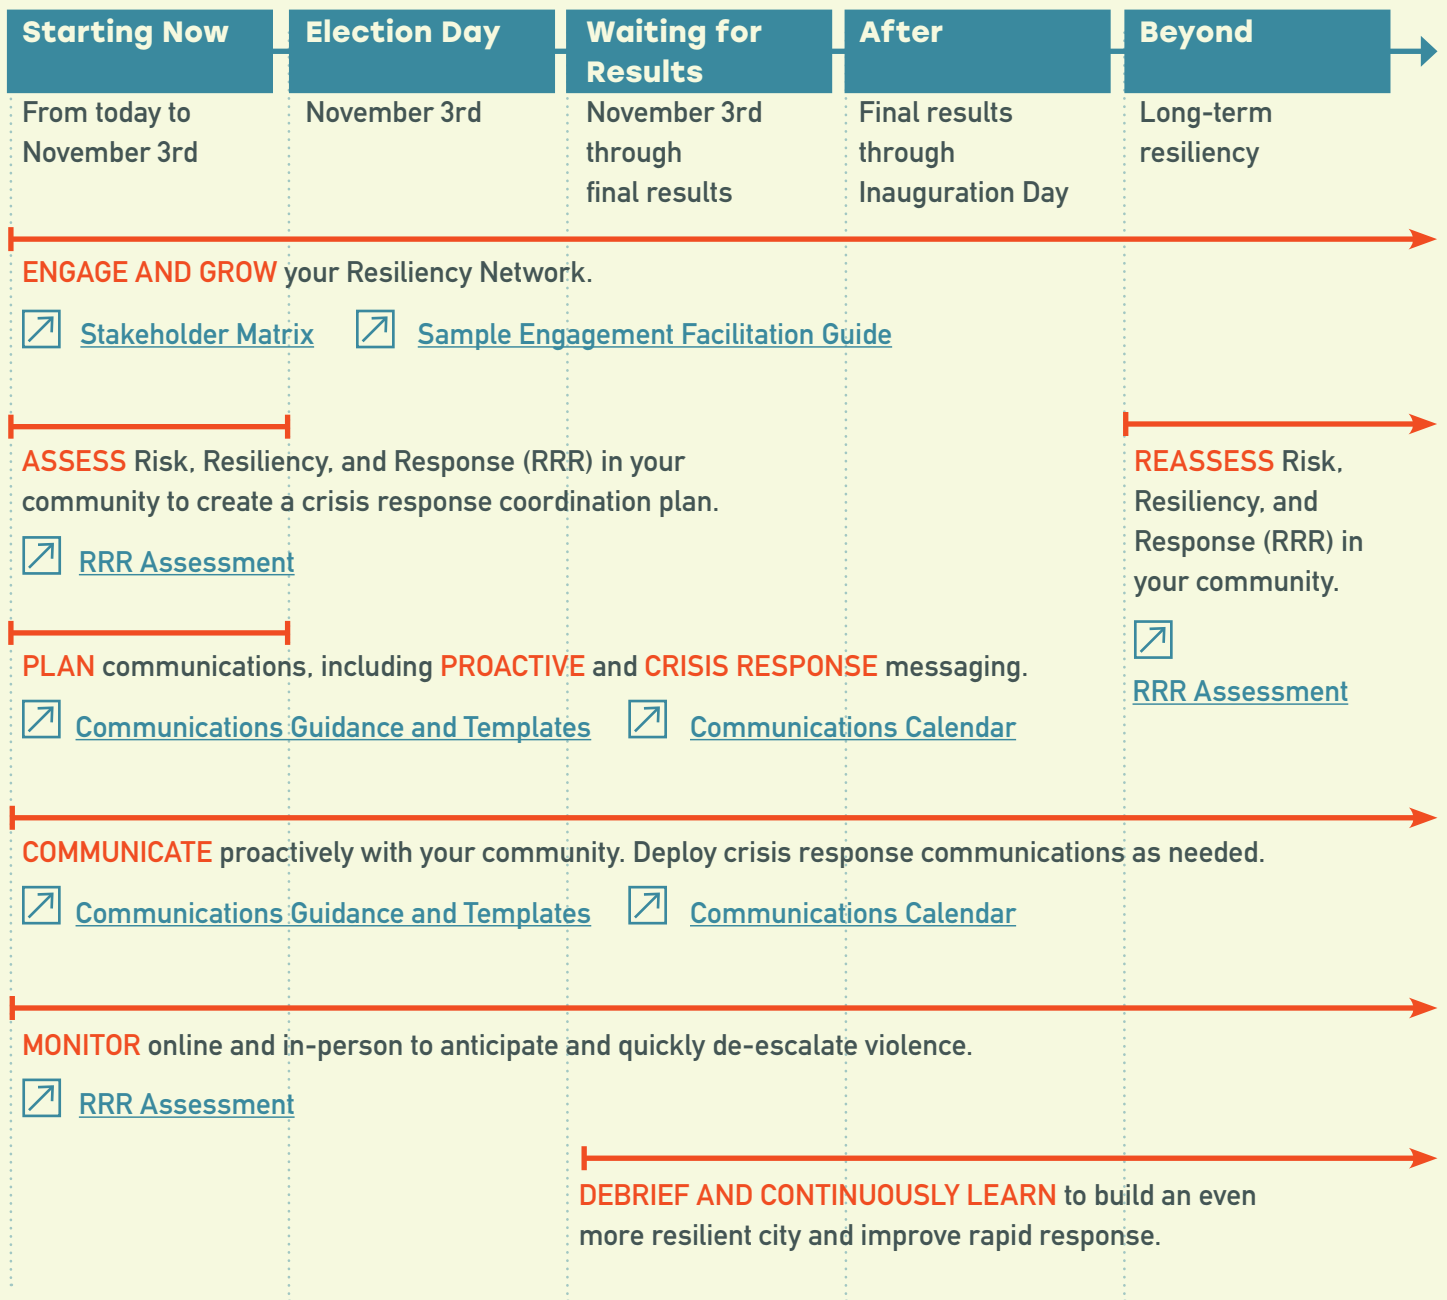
Starting Now
From today to November 3rd

Election Day
November 3rd

Waiting for Results
November 3rd through final results

After
Final results through Inauguration Day

Beyond
Long-term resiliency

ENGAGE AND GROW your Resiliency Network.

Stakeholder Matrix

Sample Engagement Facilitation Guide

ASSESS Risk, Resiliency, and Response (RRR) in your community to create a crisis response coordination plan.

RRR Assessment

REASSESS Risk, Resiliency, and Response (RRR) in your community.

RRR Assessment

PLAN communications, including PROACTIVE and CRISIS RESPONSE messaging.

Communications Guidance and Templates

Communications Calendar

COMMUNICATE proactively with your community. Deploy crisis response communications as needed.

Communications Guidance and Templates

Communications Calendar

MONITOR online and in-person to anticipate and quickly de-escalate violence.

RRR Assessment

DEBRIEF AND CONTINUOUSLY LEARN to build an even more resilient city and improve rapid response.